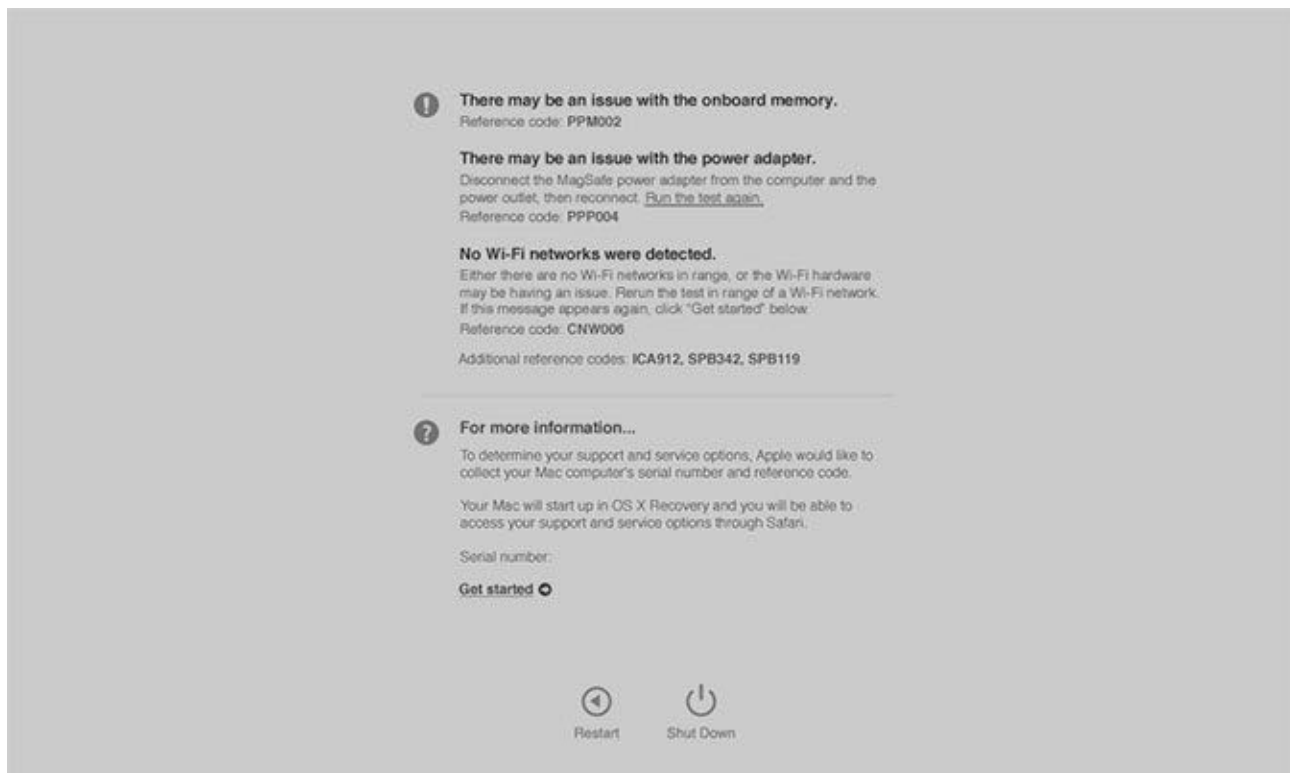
There may be an issue with the onboard memory.
Reference code: PPM002

There may be an issue with the power adapter.
Disconnect the MagSafe power adapter from the computer and the power outlet, then reconnect. Run the test again.
Reference code: PPP004

No Wi-Fi networks were detected.
Either there are no Wi-Fi networks in range, or the Wi-Fi hardware may be having an issue. Rerun the test in range of a Wi-Fi network. If this message appears again, click "Get started" below.
Reference code: CNW006

Additional reference codes: ICA912, SPB342, SPB119

For more information...
To determine your support and service options, Apple would like to collect your Mac computer's serial number and reference code.

Your Mac will start up in OS X Recovery and you will be able to access your support and service options through Safari.

Serial number:

Get started

Restart

Shut Down